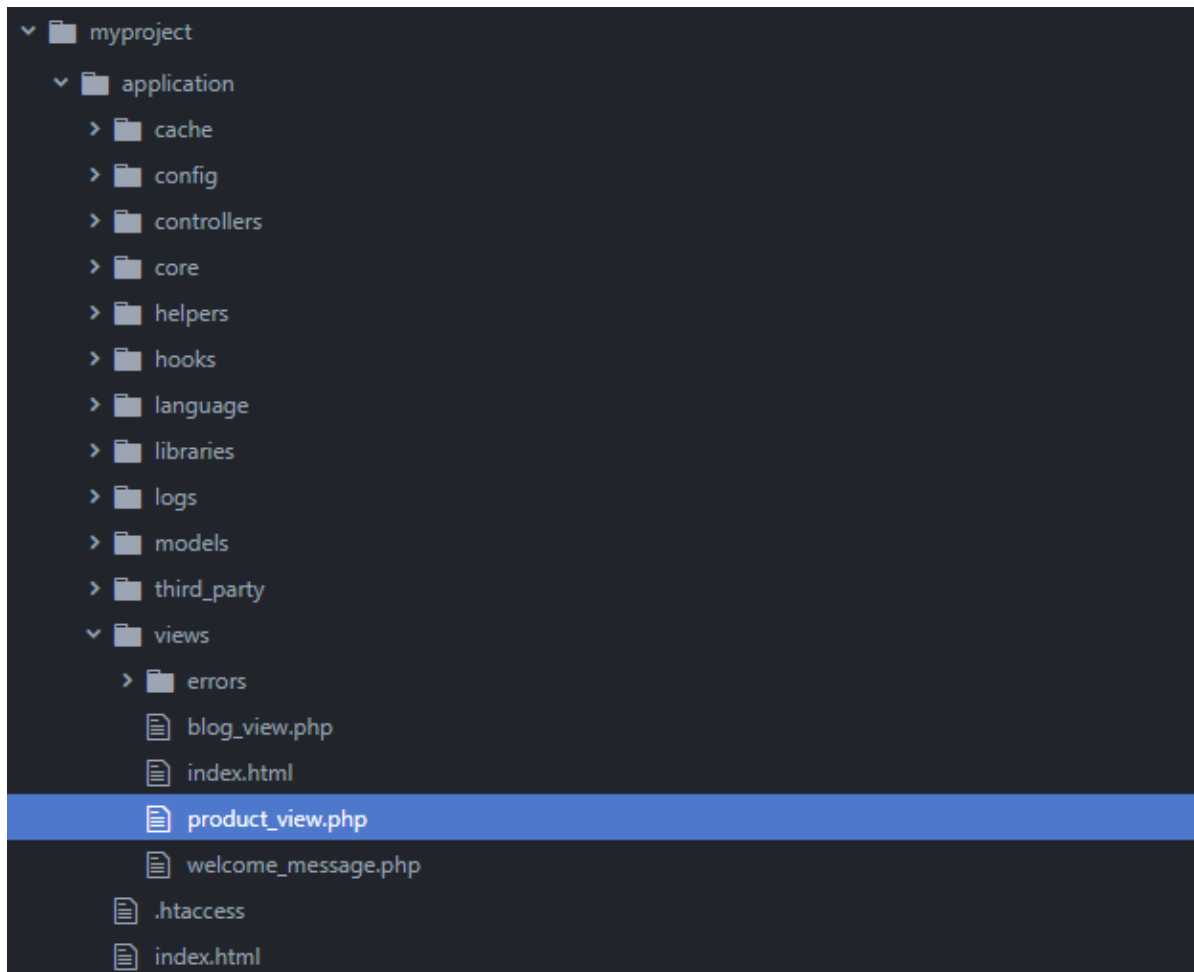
myproject
application
cache
config
controllers
core
helpers
hooks
language
libraries
logs
models
third_party
views
errors
blog_view.php
index.html
product_view.php
welcome_message.php
.htaccess
index.html